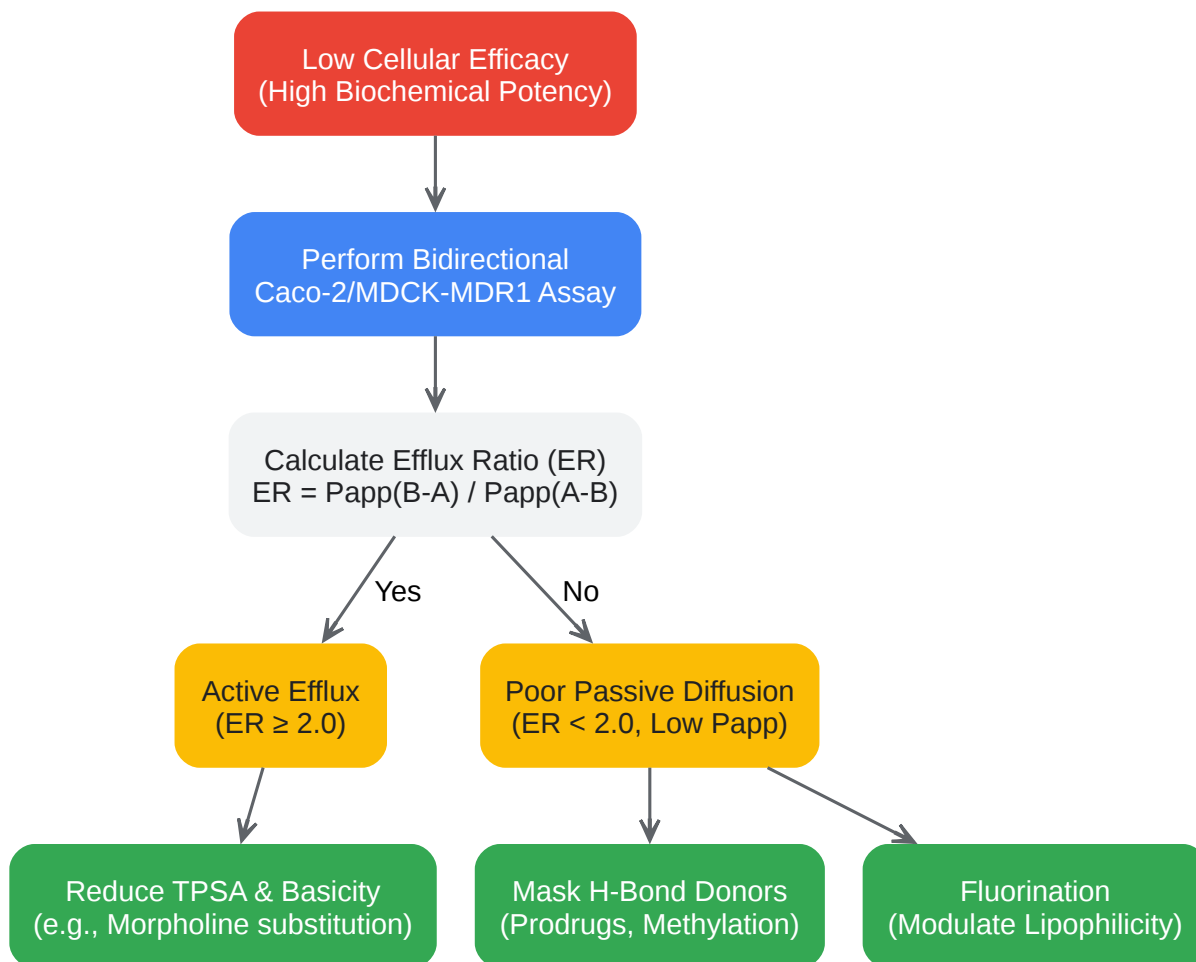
Low Cellular Efficacy
(High Biochemical Potency)

Perform Bidirectional
Caco-2/MDCK-MDR1 Assay

Calculate Efflux Ratio (ER)
ER = Papp(B-A) / Papp(A-B)

Yes

No

Active Efflux
(ER ≥ 2.0)

Poor Passive Diffusion
(ER < 2.0, Low Papp)

Reduce TPSA & Basicity
(e.g., Morpholine substitution)

Mask H-Bond Donors
(Prodrugs, Methylation)

Fluorination
(Modulate Lipophilicity)